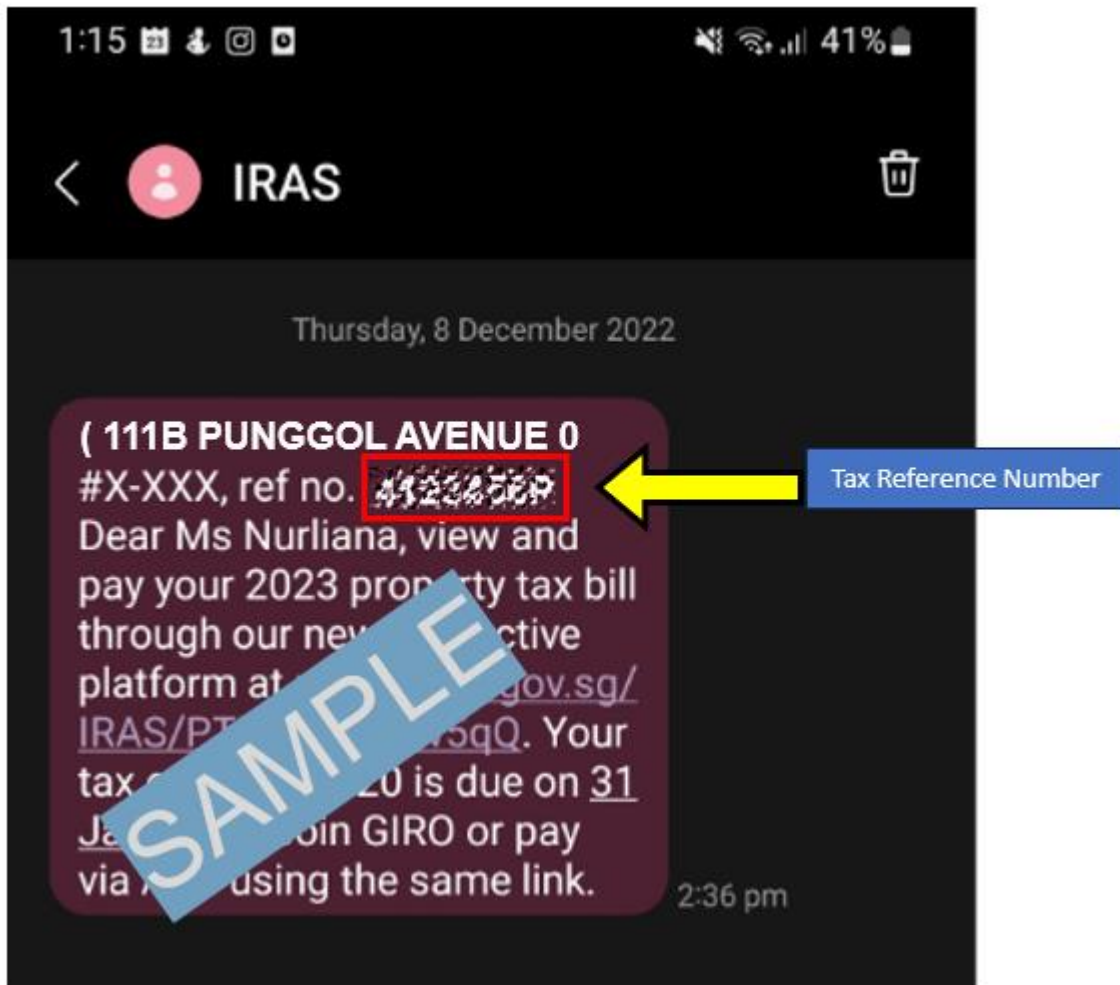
1:15 41%

IRAS

Thursday, 8 December 2022

( 111B PUNGGOL AVENUE 0 #X-XXX, ref no. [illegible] Dear Ms Nurliana, view and pay your 2023 prop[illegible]rty tax bill through our new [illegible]ctive platform at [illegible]gov.sg/ IRAS/PT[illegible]5qQ. Your tax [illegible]20 is due on 31 Ja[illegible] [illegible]oin GIRO or pay via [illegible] using the same link.

2:36 pm

SAMPLE

Tax Reference Number